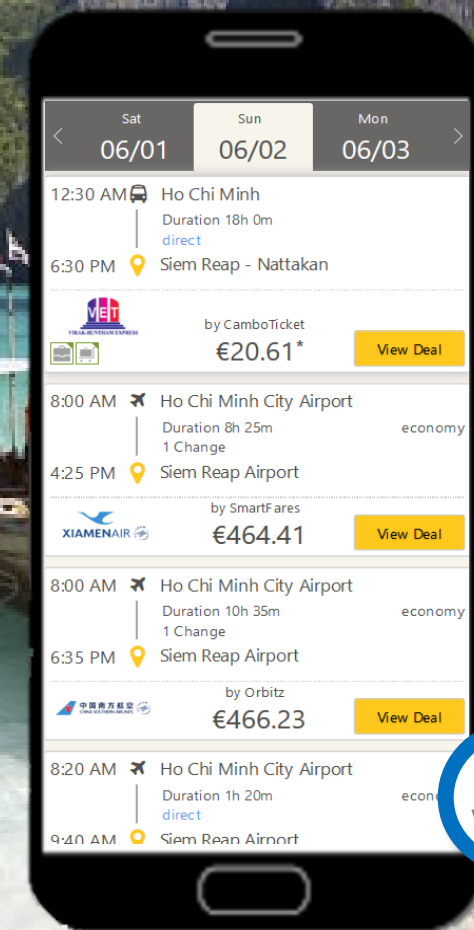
Sat
06/01
Sun
06/02
Mon
06/03

12:30 AM Ho Chi Minh
Duration 18h 0m
direct
6:30 PM Siem Reap - Nattakan
VET
VIRAK-BUNTHAM EXPRESS
by CamboTicket
€20.61*
View Deal

8:00 AM Ho Chi Minh City Airport
Duration 8h 25m
economy
1 Change
4:25 PM Siem Reap Airport
by SmartFares
XIAMENAIR
€464.41
View Deal

8:00 AM Ho Chi Minh City Airport
Duration 10h 35m
economy
1 Change
6:35 PM Siem Reap Airport
by Orbitz
中国南方航空 CHINA SOUTHERN AIRLINES
€466.23
View Deal

8:20 AM Ho Chi Minh City Airport
Duration 1h 20m
econo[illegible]
direct
9:40 AM Siem Reap Airport